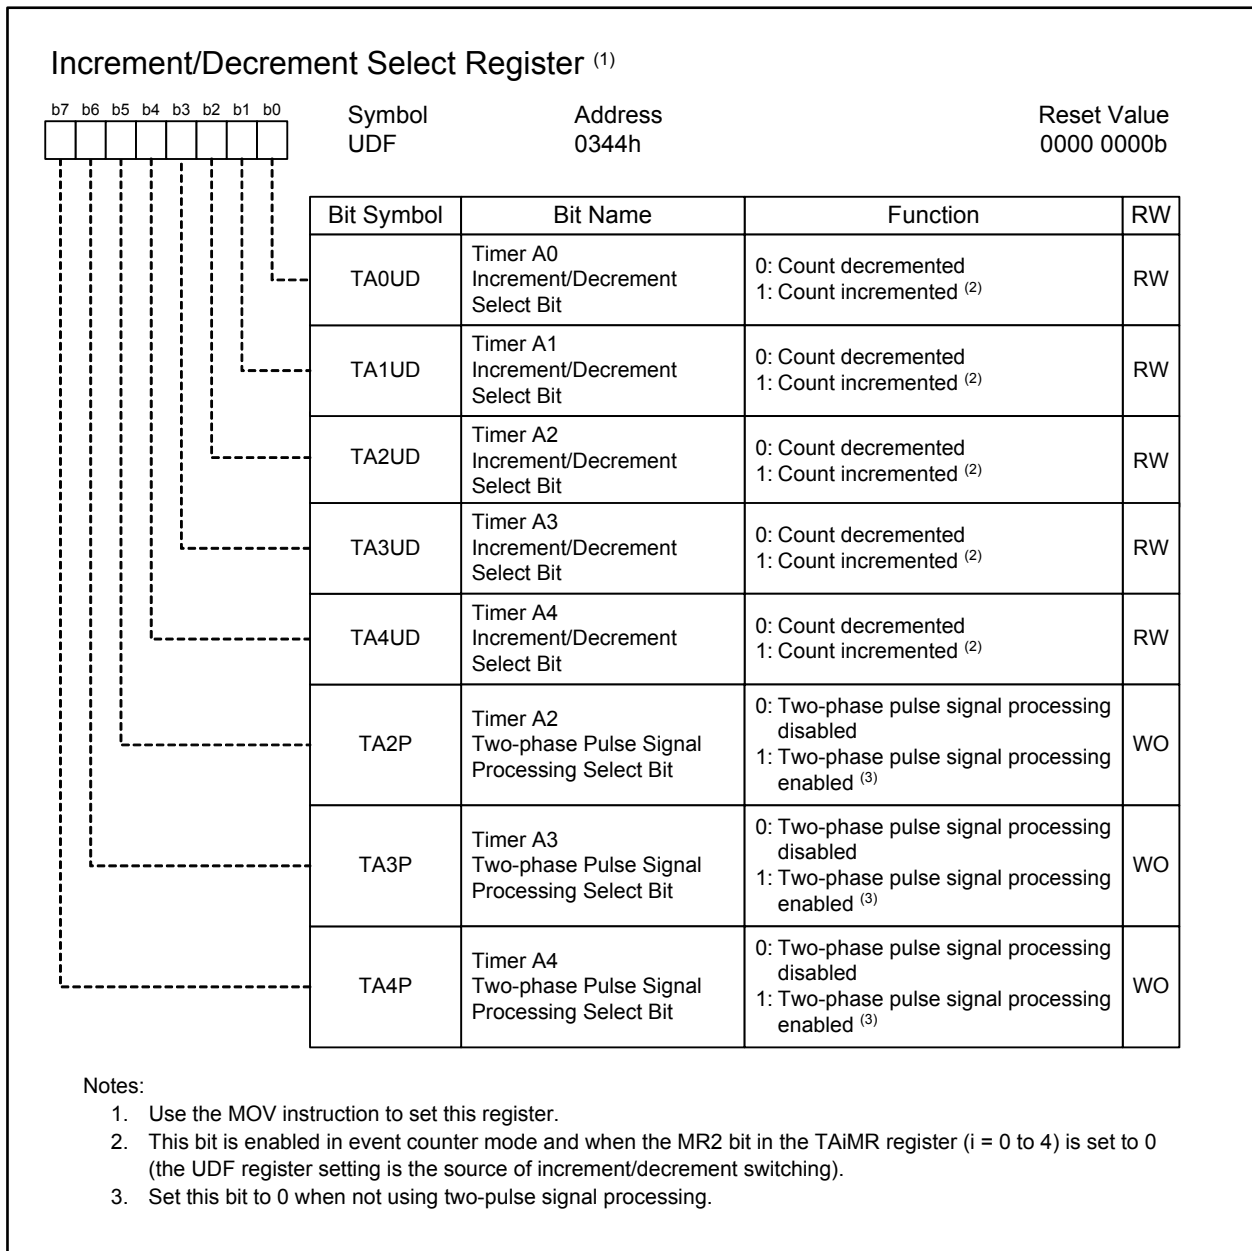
Increment/Decrement Select Register $^{(1)}$

b7 b6 b5 b4 b3 b2 b1 b0

Symbol
UDF

Address
0344h

Reset Value
0000 0000b

| Bit Symbol | Bit Name | Function | RW |
|---|---|---|---|
| TA0UD | Timer A0 Increment/Decrement Select Bit | 0: Count decremented 1: Count incremented $^{(2)}$ | RW |
| TA1UD | Timer A1 Increment/Decrement Select Bit | 0: Count decremented 1: Count incremented $^{(2)}$ | RW |
| TA2UD | Timer A2 Increment/Decrement Select Bit | 0: Count decremented 1: Count incremented $^{(2)}$ | RW |
| TA3UD | Timer A3 Increment/Decrement Select Bit | 0: Count decremented 1: Count incremented $^{(2)}$ | RW |
| TA4UD | Timer A4 Increment/Decrement Select Bit | 0: Count decremented 1: Count incremented $^{(2)}$ | RW |
| TA2P | Timer A2 Two-phase Pulse Signal Processing Select Bit | 0: Two-phase pulse signal processing disabled 1: Two-phase pulse signal processing enabled $^{(3)}$ | WO |
| TA3P | Timer A3 Two-phase Pulse Signal Processing Select Bit | 0: Two-phase pulse signal processing disabled 1: Two-phase pulse signal processing enabled $^{(3)}$ | WO |
| TA4P | Timer A4 Two-phase Pulse Signal Processing Select Bit | 0: Two-phase pulse signal processing disabled 1: Two-phase pulse signal processing enabled $^{(3)}$ | WO |

Notes:
1. Use the MOV instruction to set this register.
2. This bit is enabled in event counter mode and when the MR2 bit in the TAiMR register (i = 0 to 4) is set to 0 (the UDF register setting is the source of increment/decrement switching).
3. Set this bit to 0 when not using two-pulse signal processing.